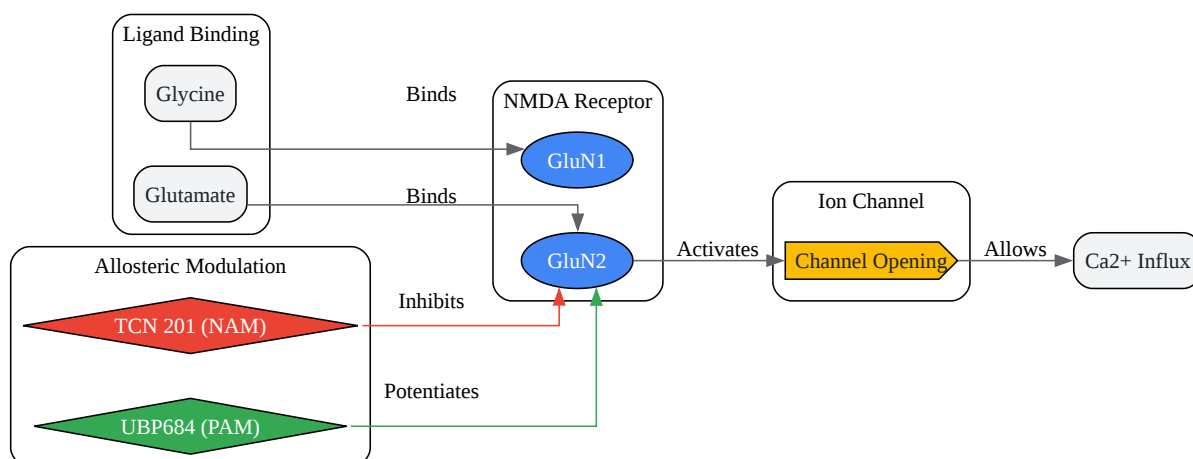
Ligand Binding

Glycine

Glutamate

Binds

Binds

NMDA Receptor

GluN1

GluN2

Allosteric Modulation

TCN 201 (NAM)

UBP684 (PAM)

Inhibits

Potentiates

Activates

Ion Channel

Channel Opening

Allows

Ca2+ Influx